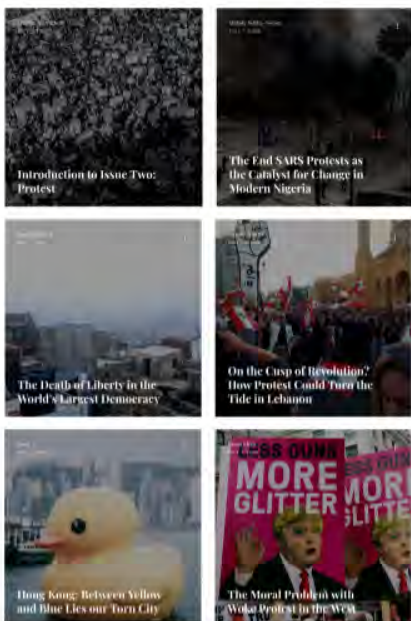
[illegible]

Introduction to Issue Two: Protest

Global Politics Review
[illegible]

The End SARS Protests as the Catalyst for Change in Modern Nigeria

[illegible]

The Death of Liberty in the World's Largest Democracy

On the Cusp of Revolution? How Protest Could Turn the Tide in Lebanon

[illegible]

Hong Kong: Between Yellow and Blue Lies our Torn City

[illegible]

LESS GUNS
MORE
GLITTER

The Moral Problem with Woke Protest in the West